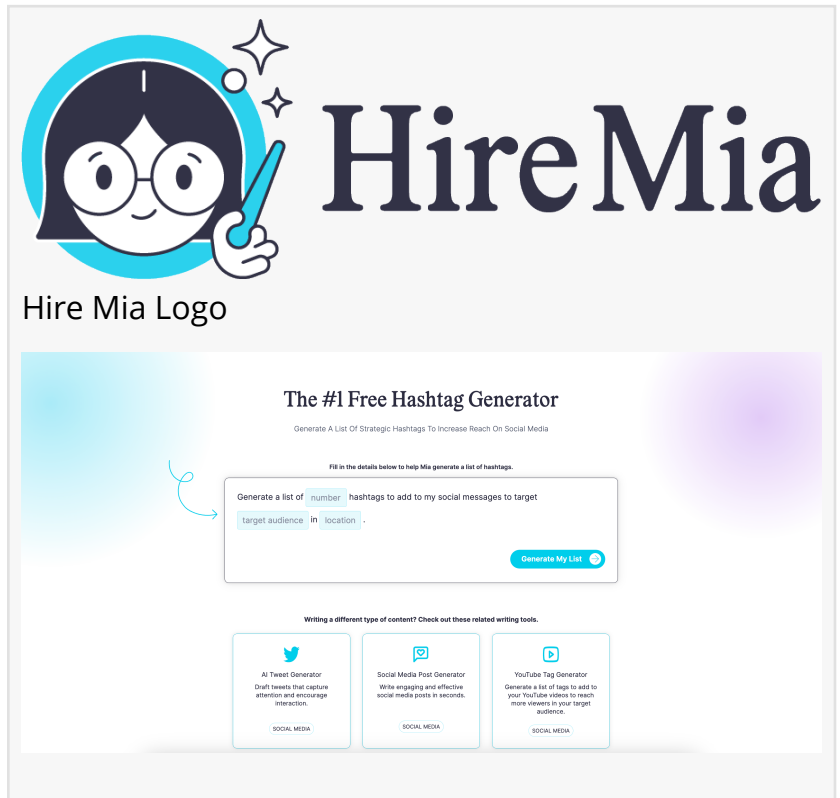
Hire Mia

Hire Mia Logo

The #1 Free Hashtag Generator

Generate A List Of Strategic Hashtags To Increase Reach On Social Media

Fill in the details below to help Mia generate a list of hashtags.

Generate a list of number hashtags to add to my social messages to target target audience in location .

Generate My List

Writing a different type of content? Check out these related writing tools.

AI Tweet Generator
Draft tweets that capture attention and encourage interaction.
SOCIAL MEDIA

Social Media Post Generator
Write engaging and effective social media posts in seconds.
SOCIAL MEDIA

YouTube Tag Generator
Generate a list of tags to add to your YouTube videos to reach more viewers in your target audience.
SOCIAL MEDIA